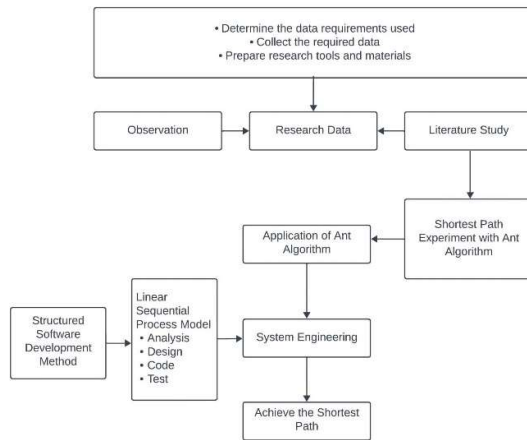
• Determine the data requirements used
• Collect the required data
• Prepare research tools and materials

Observation

Research Data

Literature Study

Shortest Path Experiment with Ant Algorithm

Application of Ant Algorithm

Structured Software Development Method

Linear Sequential Process Model
• Analysis
• Design
• Code
• Test

System Engineering

Achieve the Shortest Path